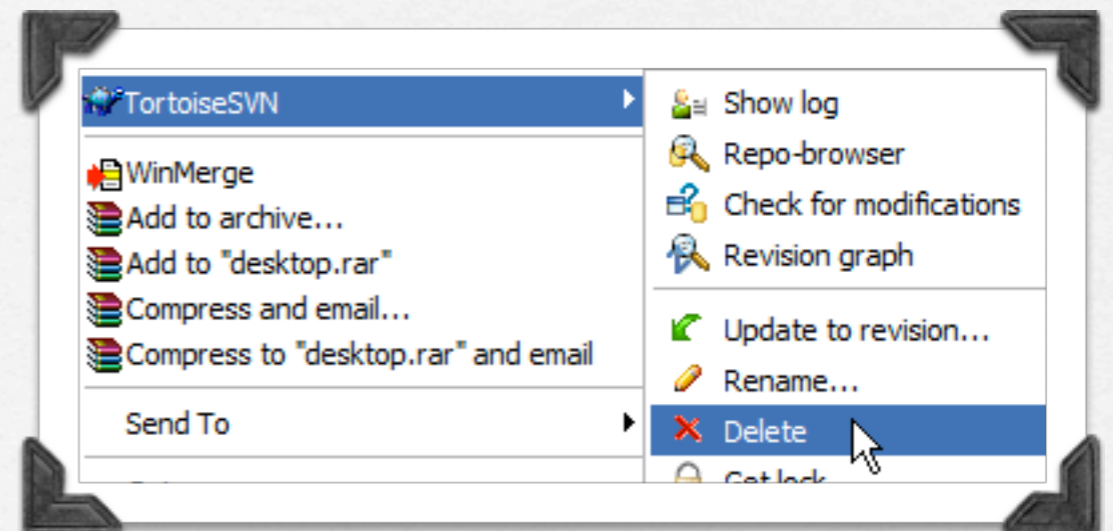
TortoiseSVN

WinMerge
Add to archive...
Add to "desktop.rar"
Compress and email...
Compress to "desktop.rar" and email

Send To

Show log
Repo-browser
Check for modifications
Revision graph

Update to revision...
Rename...
Delete
Get lock